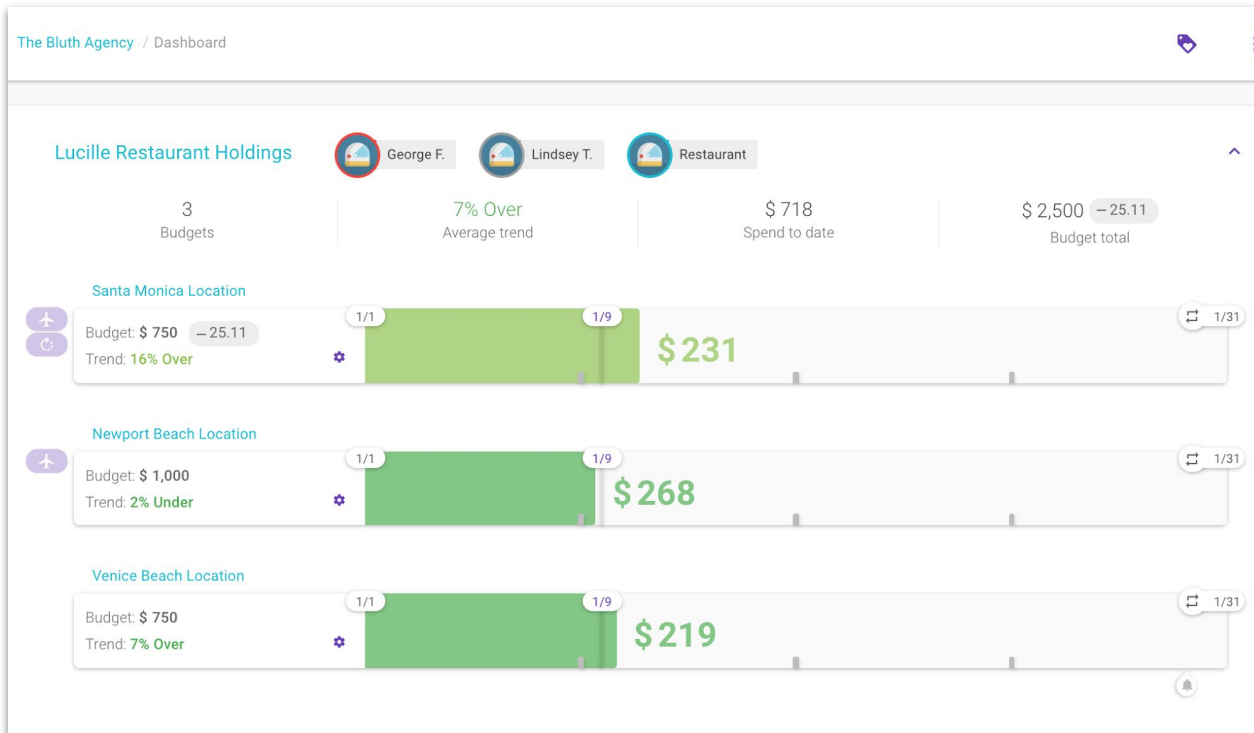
The Bluth Agency / Dashboard

Lucille Restaurant Holdings

George F.

Lindsey T.

Restaurant

3
Budgets

7% Over
Average trend

$ 718
Spend to date

$ 2,500 – 25.11
Budget total

Santa Monica Location

Budget: $ 750 – 25.11
Trend: 16% Over

1/1

1/9

$ 231

1/31

Newport Beach Location

Budget: $ 1,000
Trend: 2% Under

1/1

1/9

$ 268

1/31

Venice Beach Location

Budget: $ 750
Trend: 7% Over

1/1

1/9

$ 219

1/31